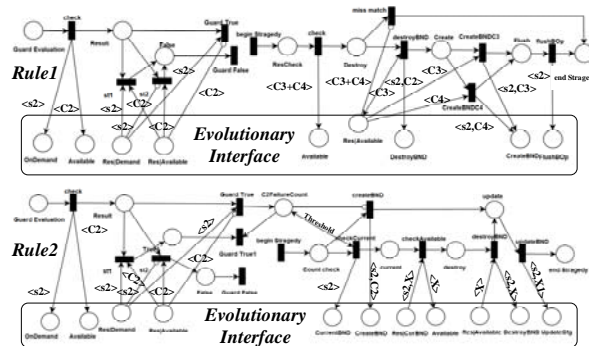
Rule1

Guard Evaluation
check
Result
False
Guard True
Guard False
begin Stragedy
ResCheck
check
miss match
Destroy
destroyBND
Create
CreateBNDC3
Push
PushBOp
end Stragedy
<s2>
<C2>
<s2>
<C2>
<C3+C4>
<C3+C4>
<s2,C2>
<C3>
<C4>
<s2,C3>
<s2,C4>
CreateBNDC4
<s2>
<C2>
<s2>
<s2>
<C2>
OnDemand
Available
ResDemand
ResAvailable
Evolutionary Interface
Available
ResAvailable
DestroyBND
CreateBND
PushUp

Rule2

Guard Evaluation
check
Result
Guard True
C2FailureCount
createBND
update
Threshold
begin Stragedy
Guard True1
checkCurrent
checkAvailable
destroyBND
updateBND
Count check
current
destroy
end Stragedy
<C2>
<s2>
<C2>
<s2>
<C2>
<s2>
<C2>
False
Guard False
<s2>
<s2,C2>
<s2,X>
<X>
<X>
<s2,X>
<s2,X>
OnDemand
Available
ResDemand
ResAvailable
Evolutionary Interface
CurrentBND
CreateBND
ResCurBND
Available
ResAvailable
DestroyBND
UpdateStg